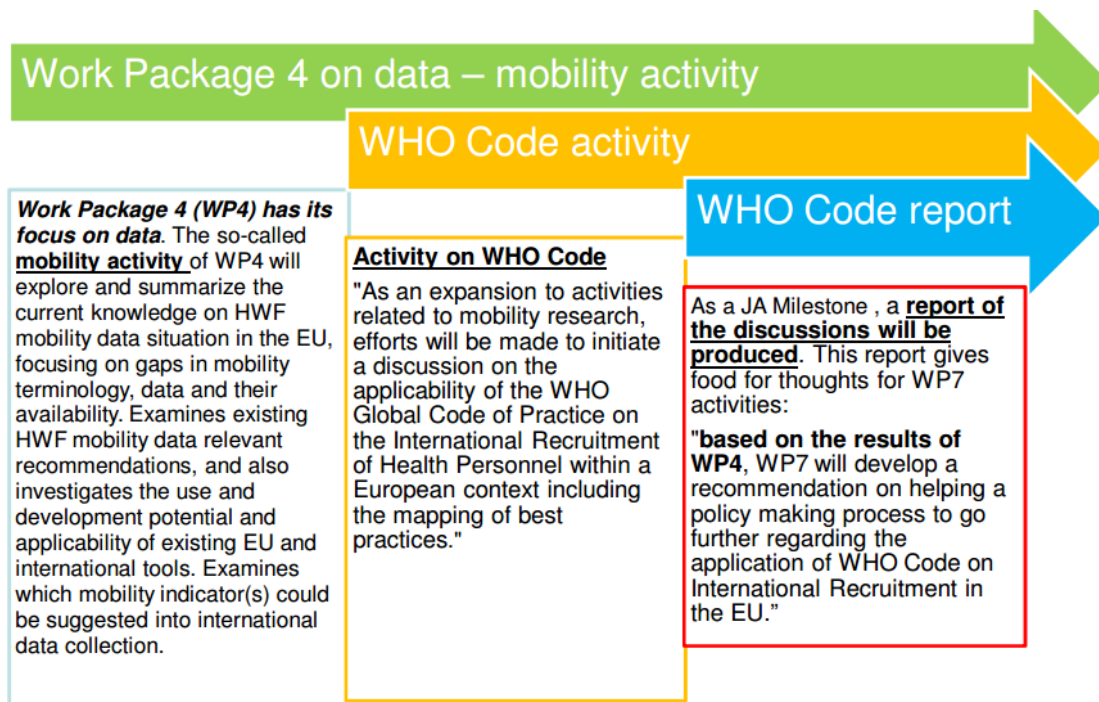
Work Package 4 on data – mobility activity

WHO Code activity

WHO Code report

**Work Package 4 (WP4) has its focus on data**. The so-called **mobility activity** of WP4 will explore and summarize the current knowledge on HWF mobility data situation in the EU, focusing on gaps in mobility terminology, data and their availability. Examines existing HWF mobility data relevant recommendations, and also investigates the use and development potential and applicability of existing EU and international tools. Examines which mobility indicator(s) could be suggested into international data collection.

**Activity on WHO Code**

"As an expansion to activities related to mobility research, efforts will be made to initiate a discussion on the applicability of the WHO Global Code of Practice on the International Recruitment of Health Personnel within a European context including the mapping of best practices."

As a JA Milestone , a **report of the discussions will be produced**. This report gives food for thoughts for WP7 activities:

"**based on the results of WP4**, WP7 will develop a recommendation on helping a policy making process to go further regarding the application of WHO Code on International Recruitment in the EU."